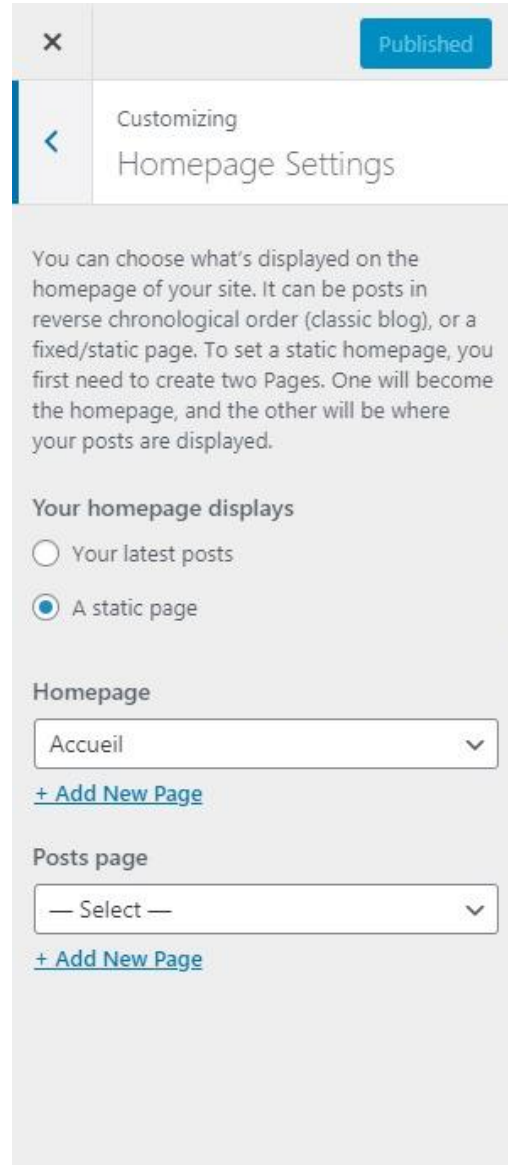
×

Published

<

Customizing

Homepage Settings

You can choose what's displayed on the homepage of your site. It can be posts in reverse chronological order (classic blog), or a fixed/static page. To set a static homepage, you first need to create two Pages. One will become the homepage, and the other will be where your posts are displayed.

Your homepage displays

Your latest posts

A static page

Homepage

Accueil

+ Add New Page

Posts page

— Select —

+ Add New Page